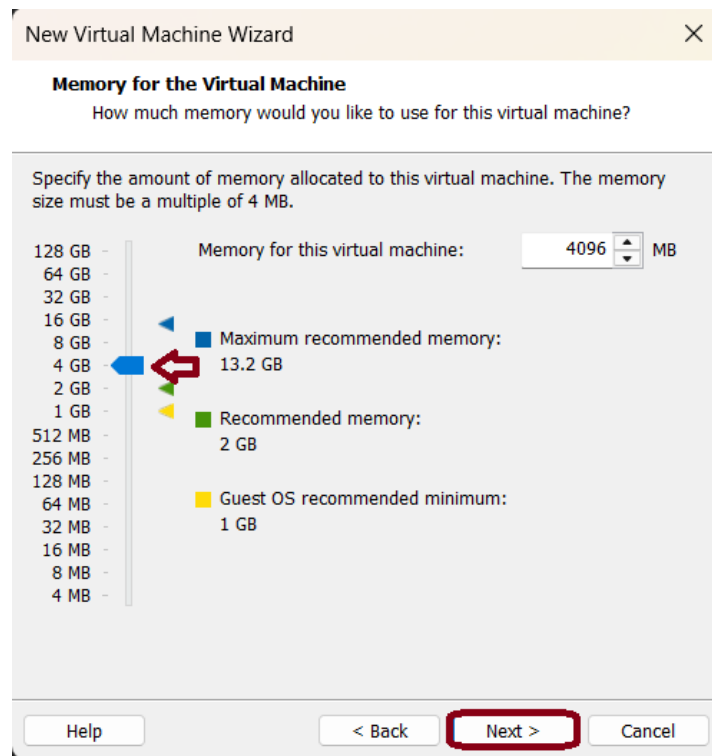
New Virtual Machine Wizard

Memory for the Virtual Machine

How much memory would you like to use for this virtual machine?

Specify the amount of memory allocated to this virtual machine. The memory size must be a multiple of 4 MB.

128 GB
64 GB
32 GB
16 GB
8 GB
4 GB
2 GB
1 GB
512 MB
256 MB
128 MB
64 MB
32 MB
16 MB
8 MB
4 MB

Memory for this virtual machine: 4096 MB

Maximum recommended memory:
13.2 GB

Recommended memory:
2 GB

Guest OS recommended minimum:
1 GB

Help
< Back
Next >
Cancel